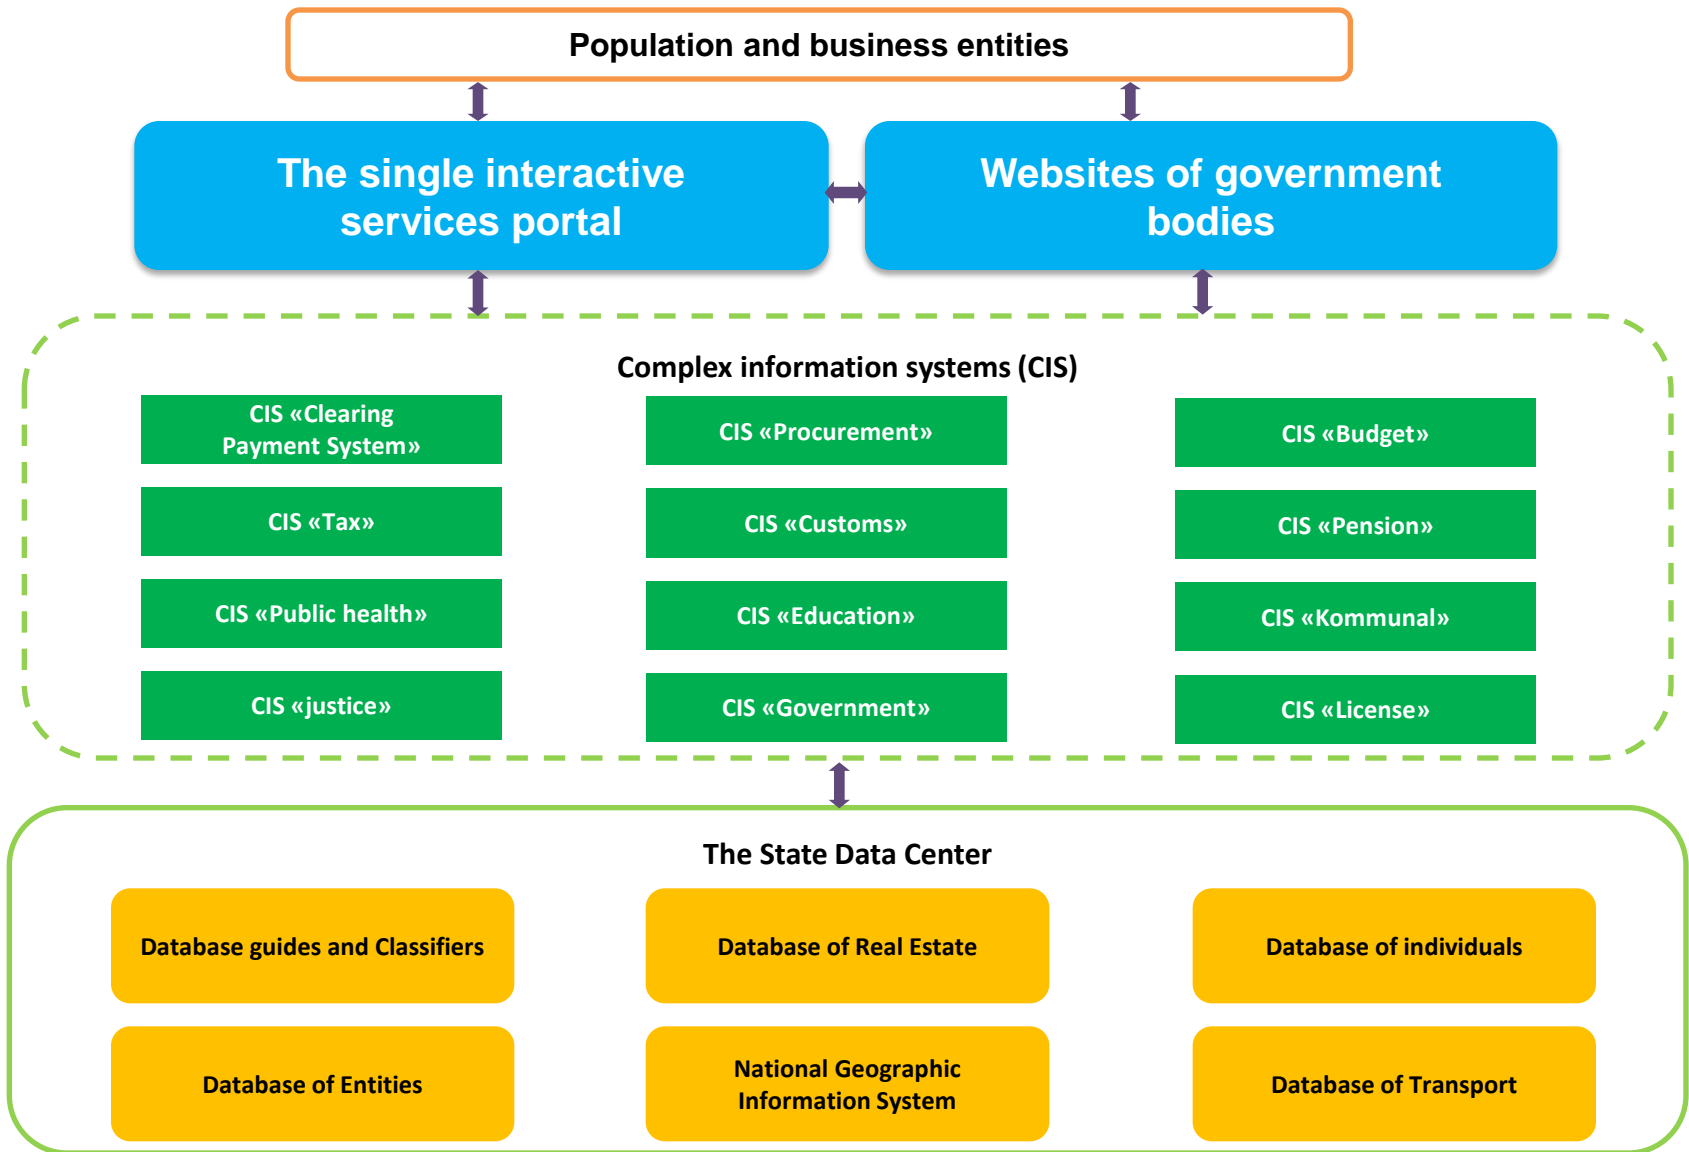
Population and business entities

The single interactive services portal

Websites of government bodies

Complex information systems (CIS)

CIS «Clearing Payment System»

CIS «Procurement»

CIS «Budget»

CIS «Tax»

CIS «Customs»

CIS «Pension»

CIS «Public health»

CIS «Education»

CIS «Kommunal»

CIS «justice»

CIS «Government»

CIS «License»

The State Data Center

Database guides and Classifiers

Database of Real Estate

Database of individuals

Database of Entities

National Geographic Information System

Database of Transport